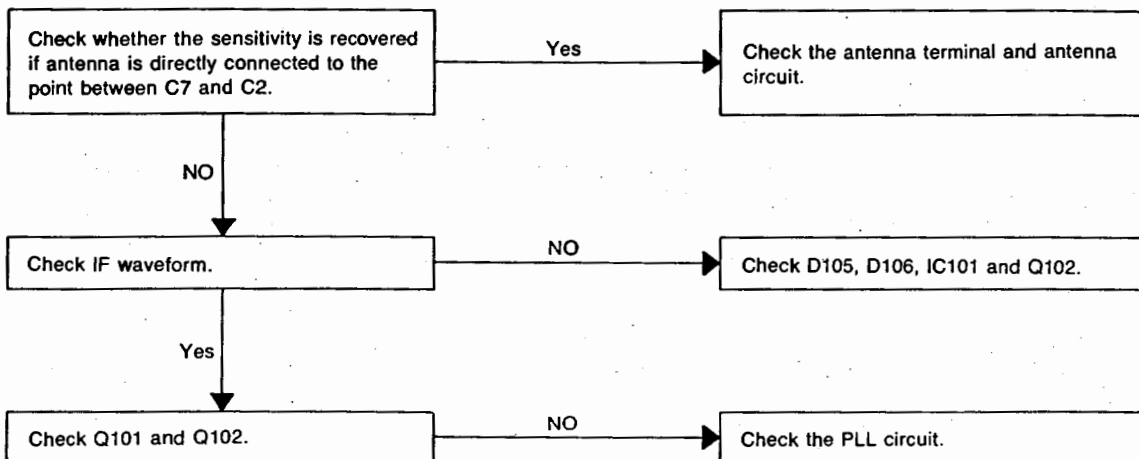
Check whether the sensitivity is recovered if antenna is directly connected to the point between C7 and C2.

Yes

Check the antenna terminal and antenna circuit.

NO

Check IF waveform.

NO

Check D105, D106, IC101 and Q102.

Yes

Check Q101 and Q102.

NO

Check the PLL circuit.